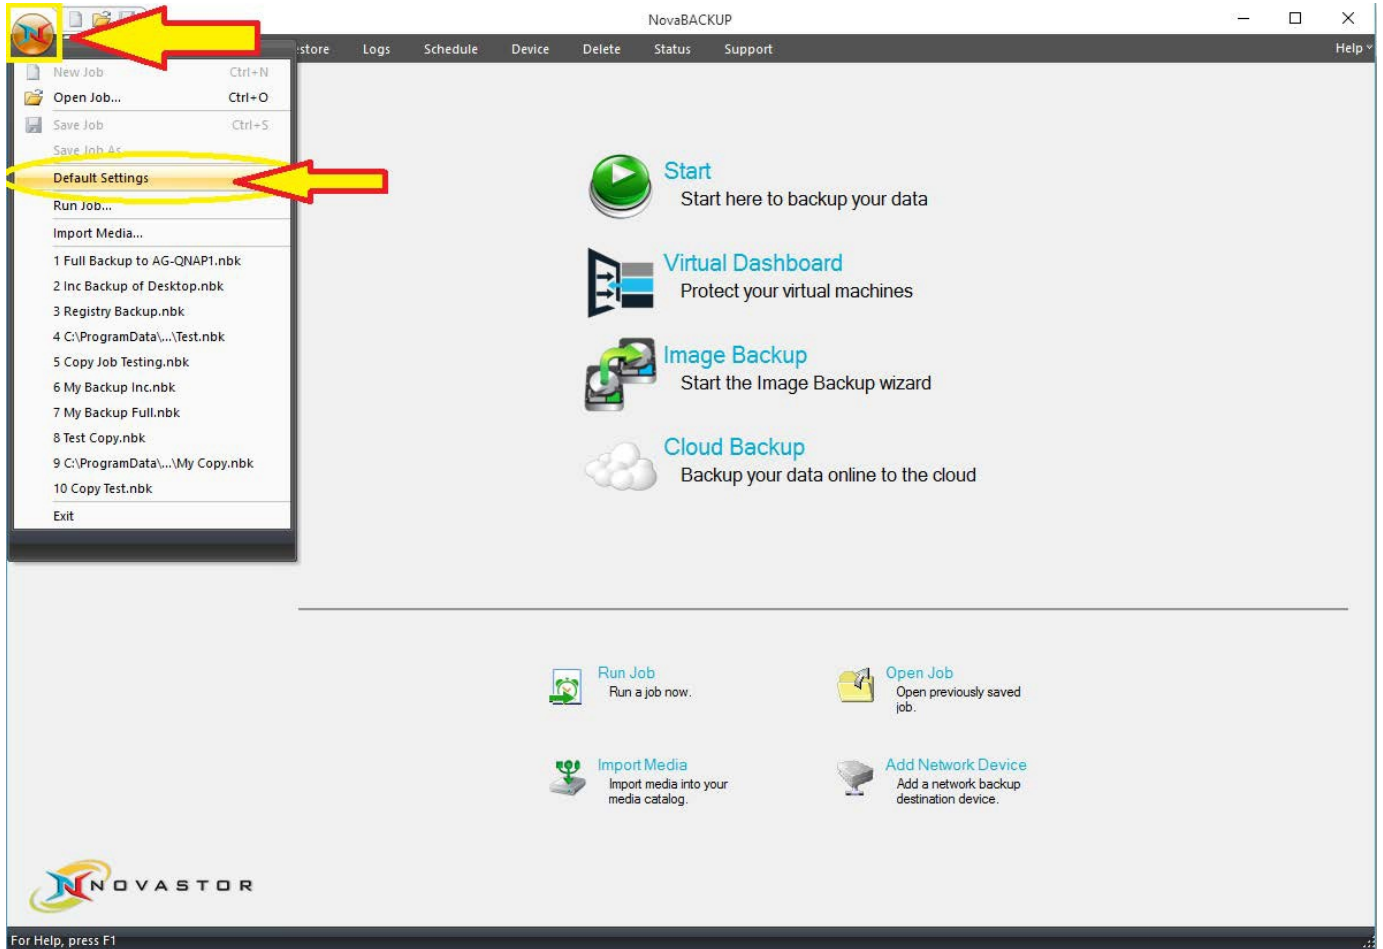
NovaBACKUP

store Logs Schedule Device Delete Status Support Help

New Job Ctrl+N
Open Job... Ctrl+O
Save Job Ctrl+S
Save Job As
Default Settings
Run Job...
Import Media...
1 Full Backup to AG-QNAP1.nbk
2 Inc Backup of Desktop.nbk
3 Registry Backup.nbk
4 C:\ProgramData\...\Test.nbk
5 Copy Job Testing.nbk
6 My Backup Inc.nbk
7 My Backup Full.nbk
8 Test Copy.nbk
9 C:\ProgramData\...\My Copy.nbk
10 Copy Test.nbk
Exit

Start
Start here to backup your data

Virtual Dashboard
Protect your virtual machines

Image Backup
Start the Image Backup wizard

Cloud Backup
Backup your data online to the cloud

Run Job
Run a job now.

Open Job
Open previously saved job.

Import Media
Import media into your media catalog.

Add Network Device
Add a network backup destination device.

NOVASTOR

For Help, press F1